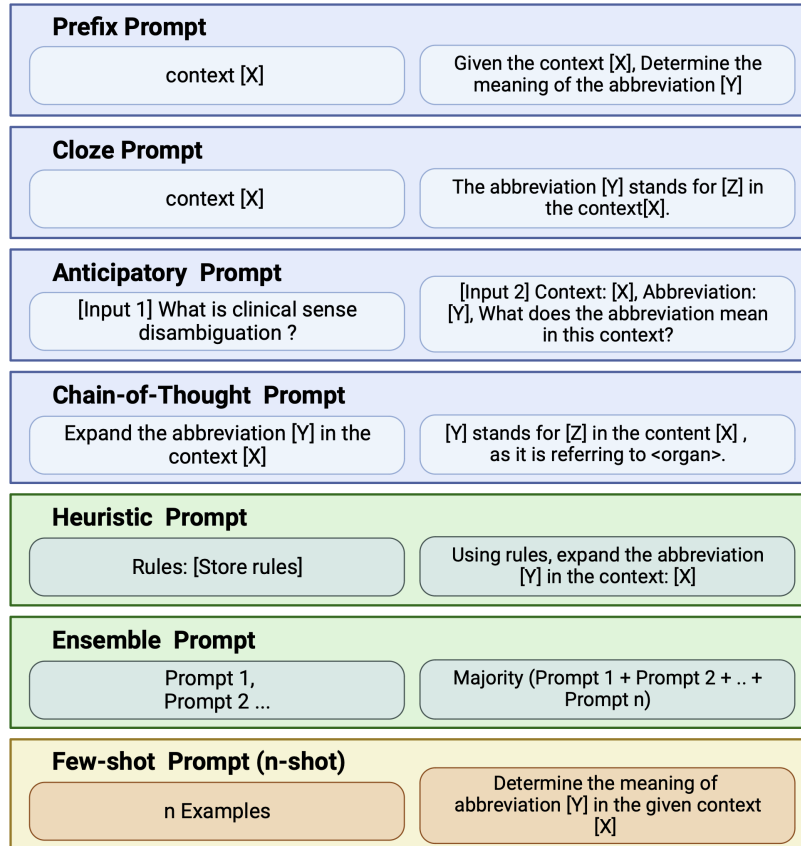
Prefix Prompt

context [X]

Given the context [X], Determine the meaning of the abbreviation [Y]

Cloze Prompt

context [X]

The abbreviation [Y] stands for [Z] in the context[X].

Anticipatory Prompt

[Input 1] What is clinical sense disambiguation ?

[Input 2] Context: [X], Abbreviation: [Y], What does the abbreviation mean in this context?

Chain-of-Thought Prompt

Expand the abbreviation [Y] in the context [X]

[Y] stands for [Z] in the content [X] , as it is referring to <organ>.

Heuristic Prompt

Rules: [Store rules]

Using rules, expand the abbreviation [Y] in the context: [X]

Ensemble Prompt

Prompt 1, Prompt 2 ...

Majority (Prompt 1 + Prompt 2 + .. + Prompt n)

Few-shot Prompt (n-shot)

n Examples

Determine the meaning of abbreviation [Y] in the given context [X]